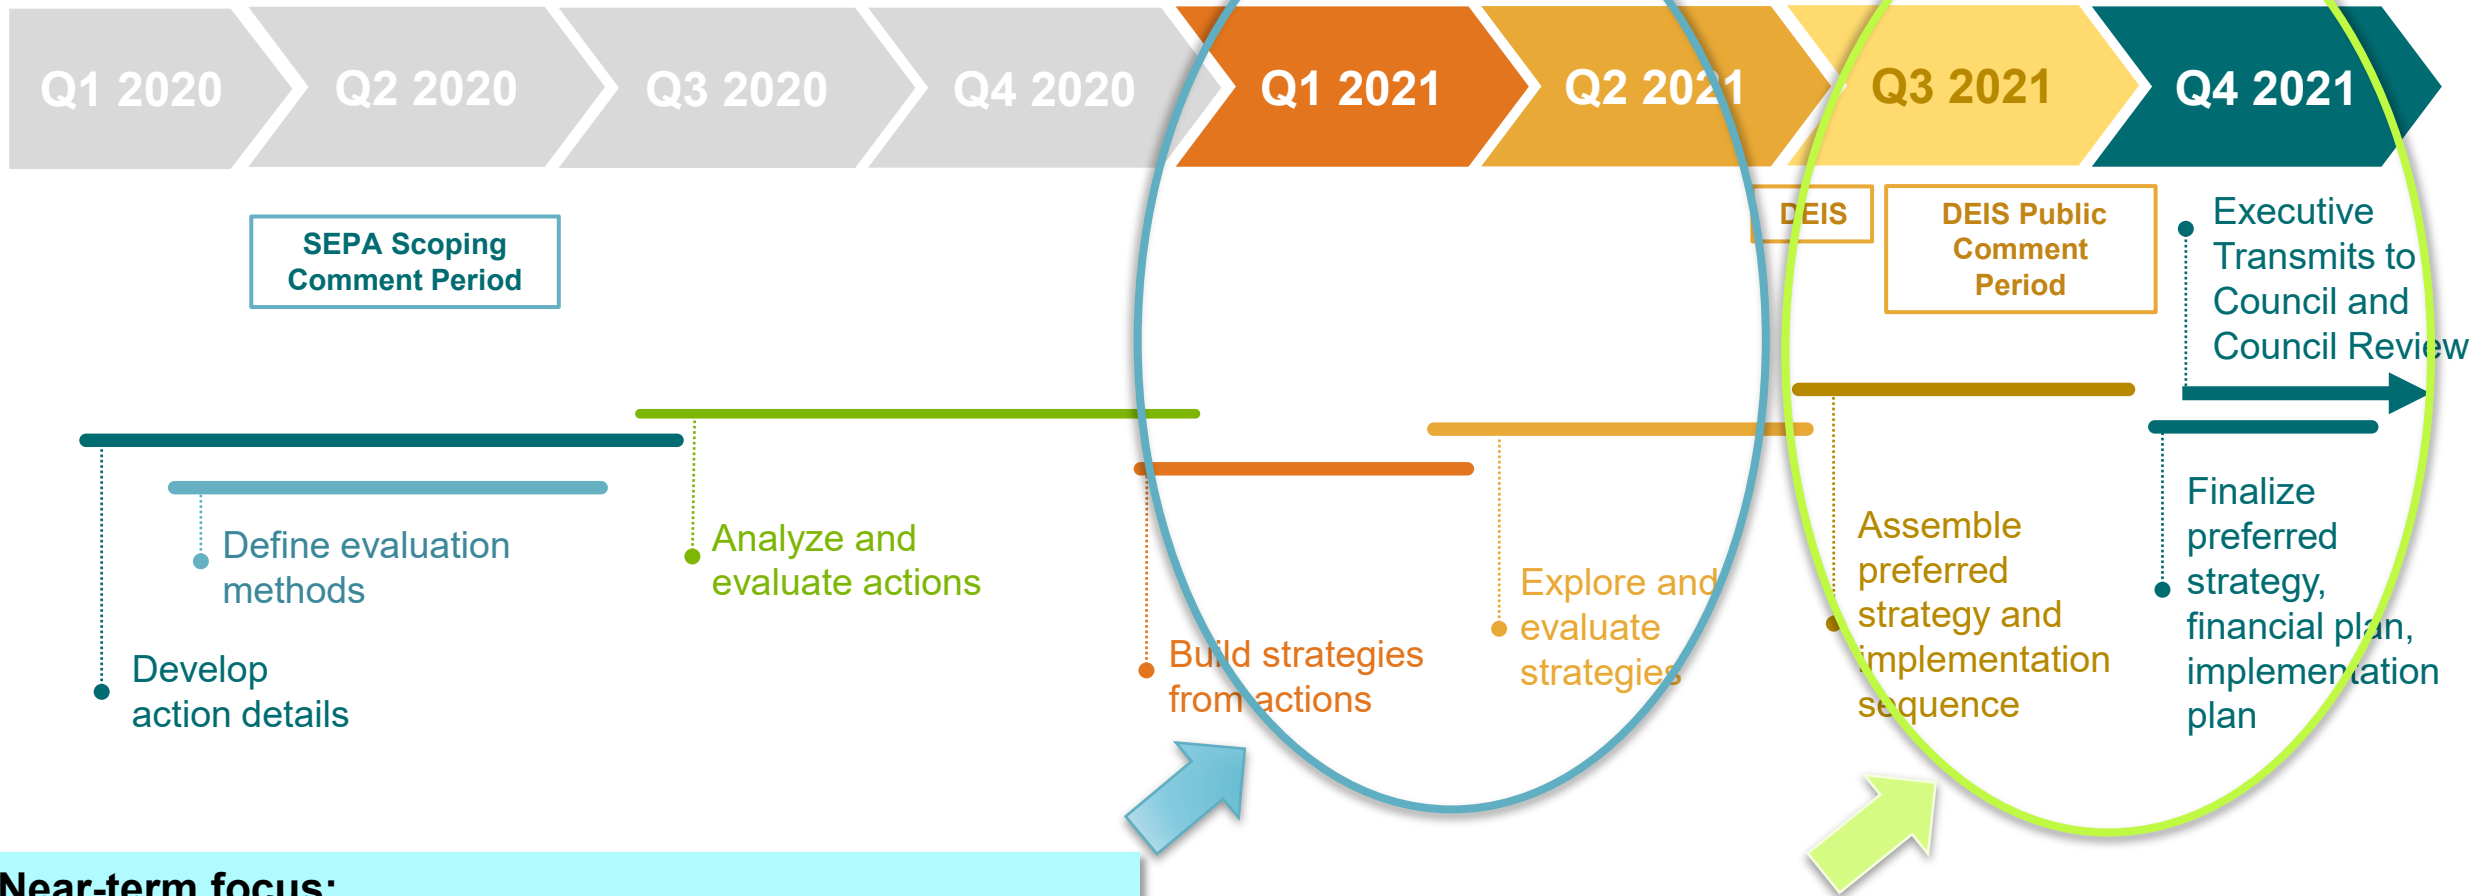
Q1 2020

Q2 2020

Q3 2020

Q4 2020

Q1 2021

Q2 2021

Q3 2021

Q4 2021

SEPA Scoping Comment Period

DEIS

DEIS Public Comment Period

Executive Transmits to Council and Council Review

Define evaluation methods

Analyze and evaluate actions

Develop action details

Build strategies from actions

Explore and evaluate strategies

Assemble preferred strategy and implementation sequence

Finalize preferred strategy, financial plan, implementation plan

Near-term focus: